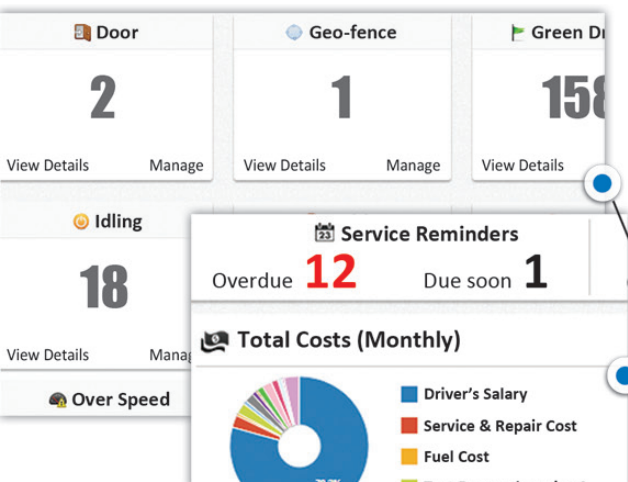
Door

2

View Details Manage

Geo-fence

1

View Details Manage

Green Dr

158

View Details

Idling

18

View Details Manag

Over Speed

23 Service Reminders

Overdue 12 Due soon 1

Total Costs (Monthly)

Driver's Salary

Service & Repair Cost

Fuel Cost

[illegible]